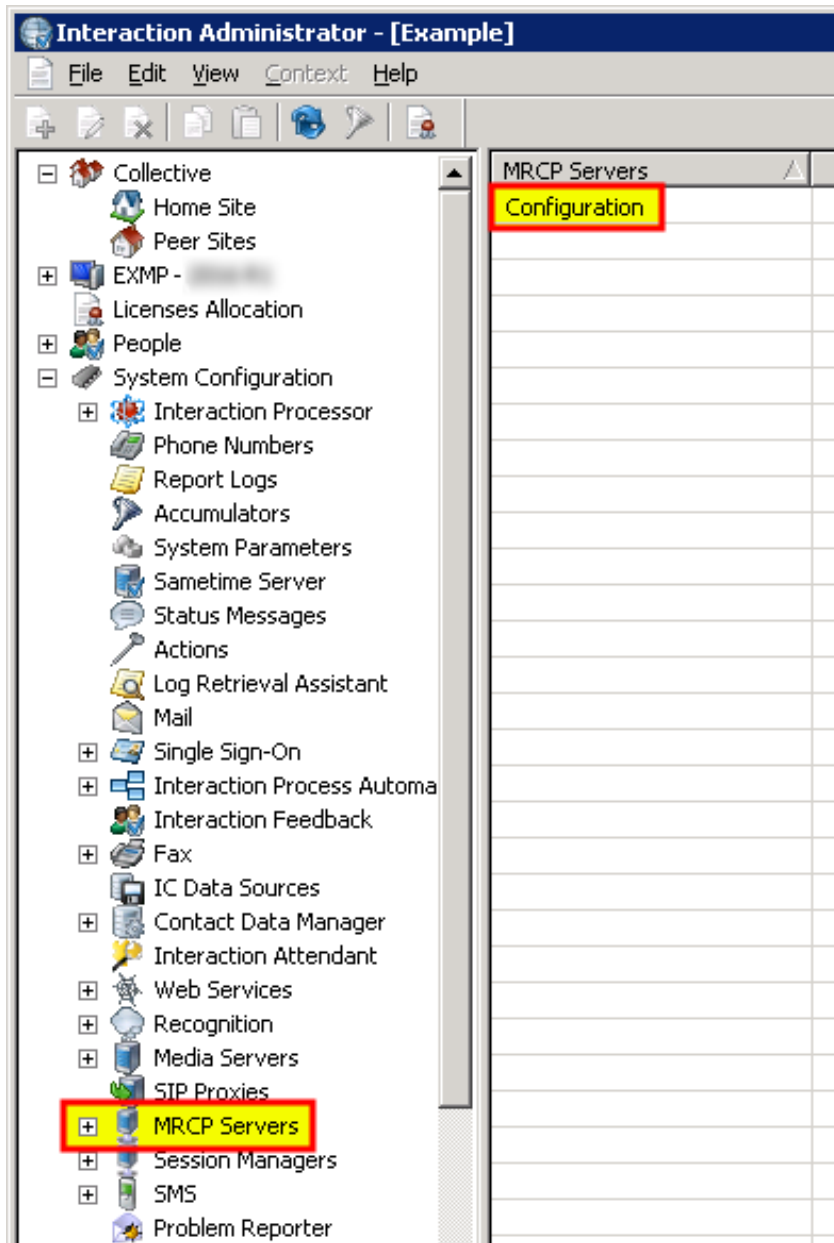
Interaction Administrator - [Example]

File Edit View Context Help

Collective
Home Site
Peer Sites
EXMP - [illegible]
Licenses Allocation
People
System Configuration
Interaction Processor
Phone Numbers
Report Logs
Accumulators
System Parameters
Sametime Server
Status Messages
Actions
Log Retrieval Assistant
Mail
Single Sign-On
Interaction Process Automa
Interaction Feedback
Fax
IC Data Sources
Contact Data Manager
Interaction Attendant
Web Services
Recognition
Media Servers
SIP Proxies
MRCP Servers
Session Managers
SMS
Problem Reporter

MRCP Servers
Configuration